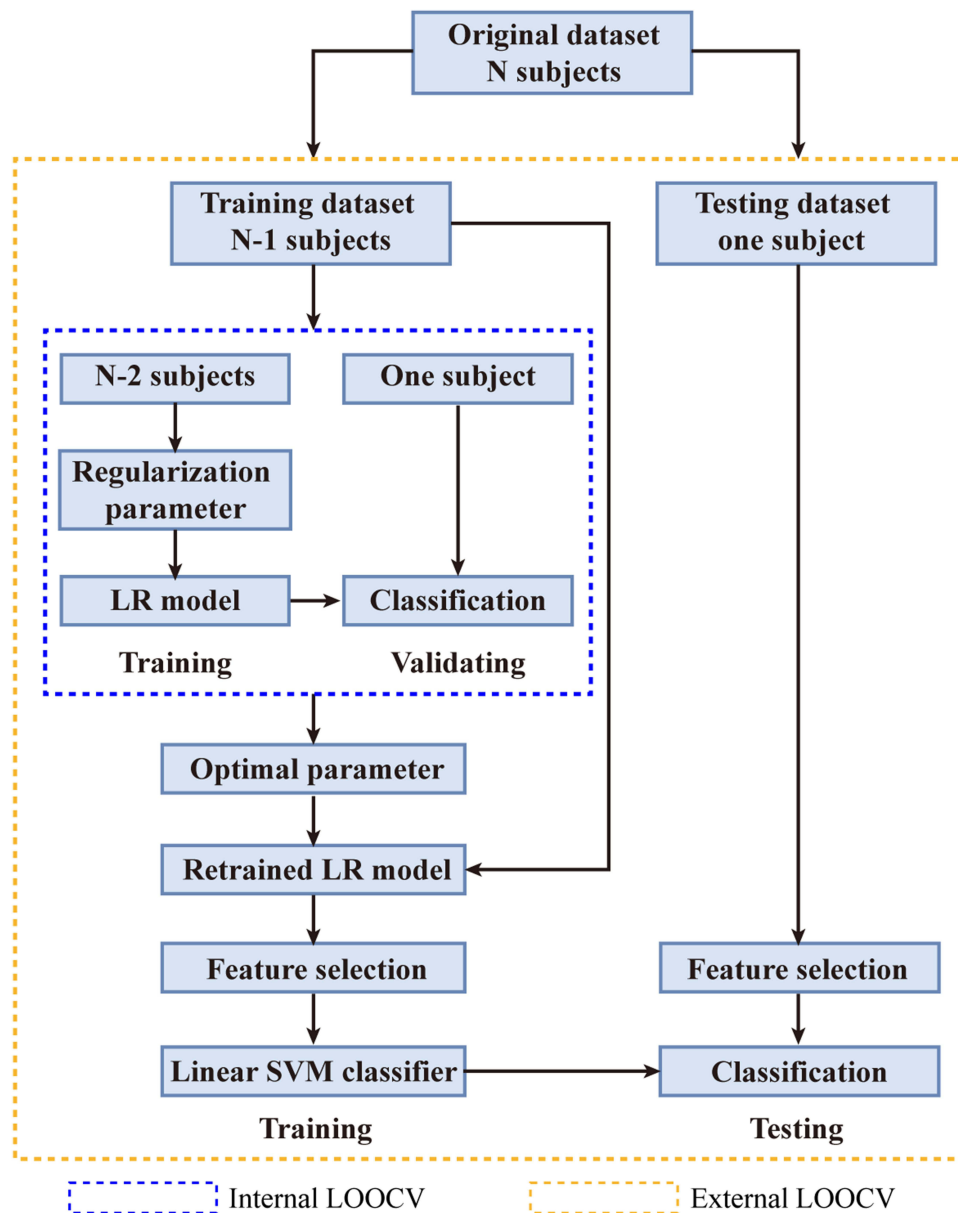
Original dataset
N subjects

Training dataset
N-1 subjects

Testing dataset
one subject

N-2 subjects

One subject

Regularization parameter

LR model

Classification

Training

Validating

Optimal parameter

Retrained LR model

Feature selection

Feature selection

Linear SVM classifier

Classification

Training

Testing

Internal LOOCV

External LOOCV